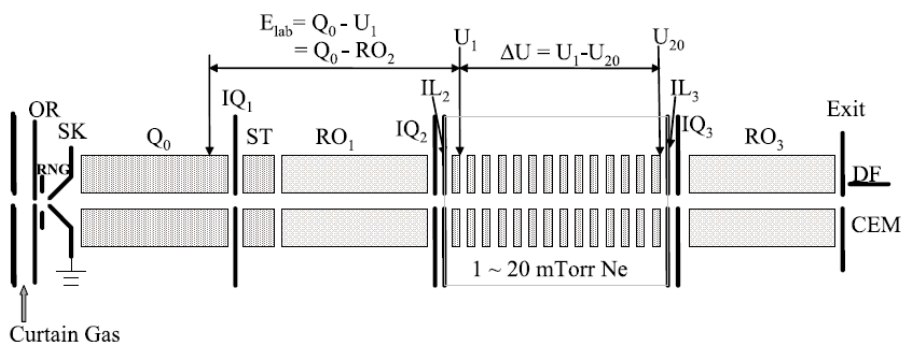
$E_{lab} = Q_0 - U_1$
$= Q_0 - RO_2$

$U_1$

$\Delta U = U_1 - U_{20}$

$U_{20}$

OR

SK

RNG

$Q_0$

$IQ_1$

ST

$RO_1$

$IL_2$

$IQ_2$

$IL_3$

$IQ_3$

$RO_3$

Exit

DF

CEM

1 ~ 20 mTorr Ne

Curtain Gas